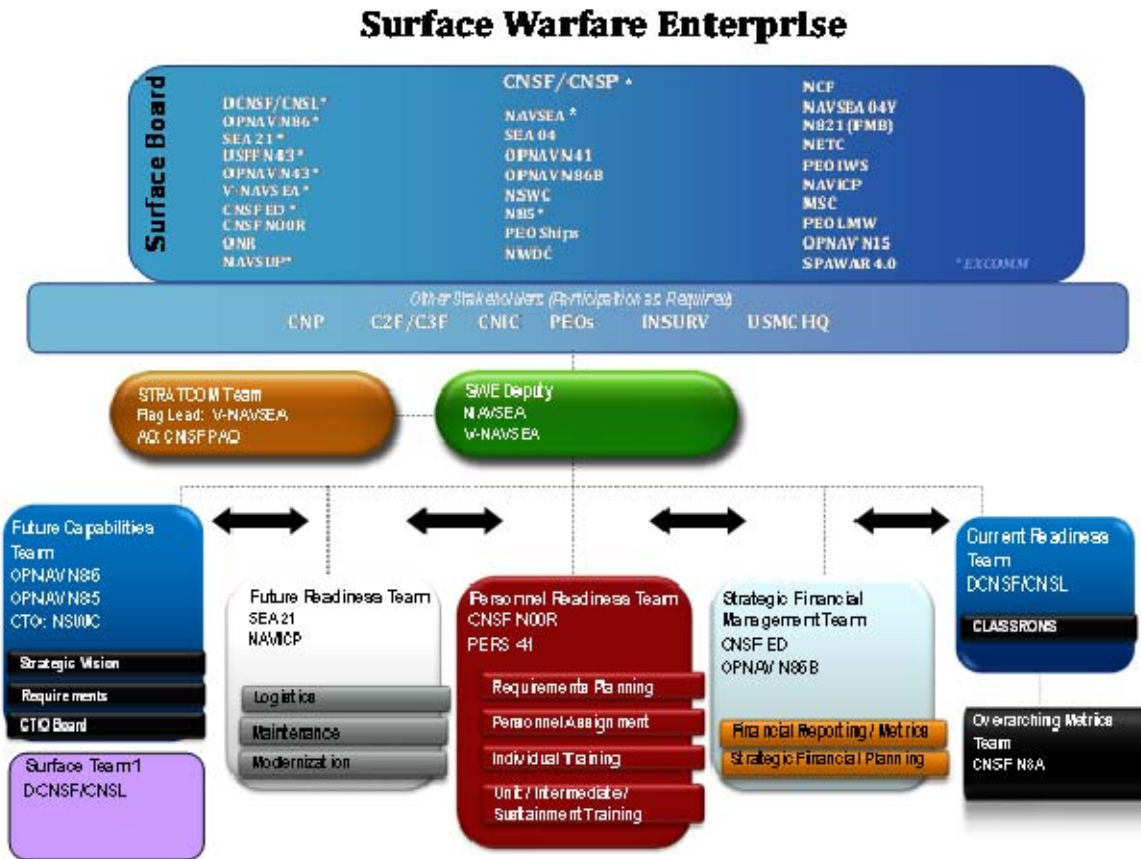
Surface Warfare Enterprise

Surface Board

DCNSF/CNSL*
OPNAV N86*
SEA 21*
USFF N43*
OPNAV N43*
V-NAVSEA*
CNSF ED*
CNSF N00R
ONR
NAVSUP*

CNSF/CNSP*
NAVSEA*
SEA 04
OPNAV N41
OPNAV N86B
NSWC
N85*
PEO Ships
NWDC

NCF
NAVSEA 04V
N821 (FMB)
NETC
PEO IWS
NAVICP
MSC
PEO LMW
OPNAV N15
SPAWAR 4.0

*EXCOMM

Other Stakeholders (Participation as Required)
CNP C2F/C3F CNIC PEOs INSURV USMC HQ

STRATCOM Team
Flag Lead: V-NAVSEA
AO: CNSF PAO

SWE Deputy
NAVSEA
V-NAVSEA

Future Capabilities Team
OPNAV N86
OPNAV N85
CTO: NSWC

Strategic Vision
Requirements
CTIO Board

Surface Team1
DCNSF/CNSL

Future Readiness Team
SEA 21
NAVICP

Logistics
Maintenance
Modernization

Personnel Readiness Team
CNSF N00R
PERS 41

Requirements Planning
Personnel Assignment
Individual Training
Unit / Intermediate / Sustainment Training

Strategic Financial Management Team
CNSF ED
OPNAV N85B

Financial Reporting / Metrics
Strategic Financial Planning

Current Readiness Team
DCNSF/CNSL

CLASSRONS

Overarching Metrics Team
CNSF N8A